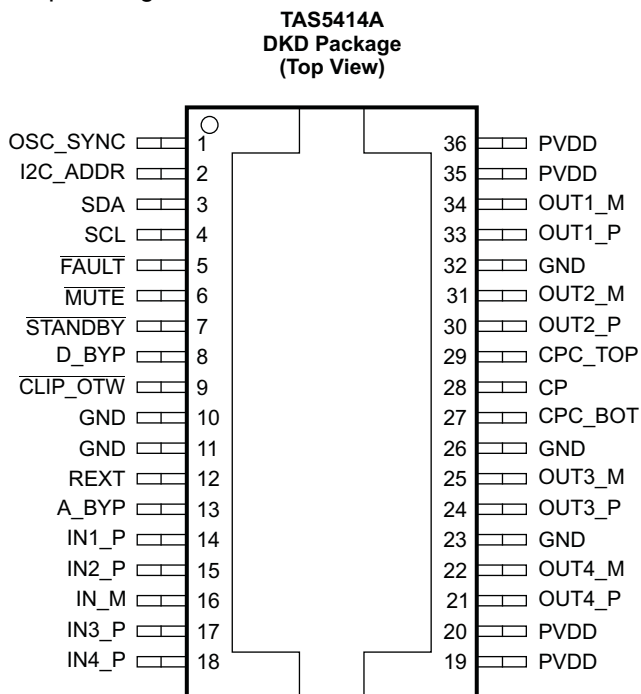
TAS5414A
DKD Package
(Top View)

OSC_SYNC 1
I2C_ADDR 2
SDA 3
SCL 4
$\overline{\text{FAULT}}$ 5
$\overline{\text{MUTE}}$ 6
$\overline{\text{STANDBY}}$ 7
D_BYP 8
$\overline{\text{CLIP\_OTW}}$ 9
GND 10
GND 11
REXT 12
A_BYP 13
IN1_P 14
IN2_P 15
IN_M 16
IN3_P 17
IN4_P 18

36 PVDD
35 PVDD
34 OUT1_M
33 OUT1_P
32 GND
31 OUT2_M
30 OUT2_P
29 CPC_TOP
28 CP
27 CPC_BOT
26 GND
25 OUT3_M
24 OUT3_P
23 GND
22 OUT4_M
21 OUT4_P
20 PVDD
19 PVDD